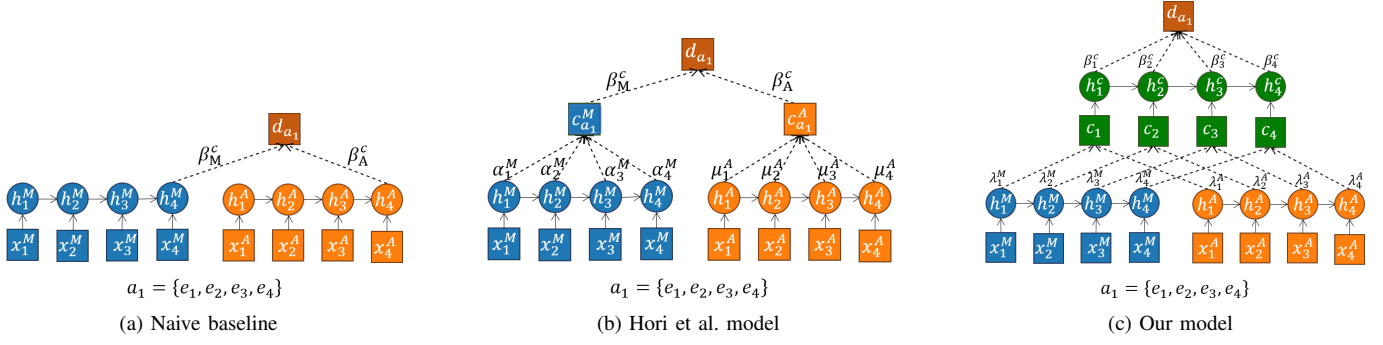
$d_{a_1}$

$\beta_{\mathrm{M}}^c$ $\beta_{\mathrm{A}}^c$

$h_1^M$ $h_2^M$ $h_3^M$ $h_4^M$ $h_1^A$ $h_2^A$ $h_3^A$ $h_4^A$

$x_1^M$ $x_2^M$ $x_3^M$ $x_4^M$ $x_1^A$ $x_2^A$ $x_3^A$ $x_4^A$

$a_1 = \{e_1, e_2, e_3, e_4\}$

(a) Naive baseline

$d_{a_1}$

$\beta_{\mathrm{M}}^c$ $\beta_{\mathrm{A}}^c$

$c_{a_1}^M$ $c_{a_1}^A$

$\alpha_1^M$ $\alpha_2^M$ $\alpha_3^M$ $\alpha_4^M$ $\mu_1^A$ $\mu_2^A$ $\mu_3^A$ $\mu_4^A$

$h_1^M$ $h_2^M$ $h_3^M$ $h_4^M$ $h_1^A$ $h_2^A$ $h_3^A$ $h_4^A$

$x_1^M$ $x_2^M$ $x_3^M$ $x_4^M$ $x_1^A$ $x_2^A$ $x_3^A$ $x_4^A$

$a_1 = \{e_1, e_2, e_3, e_4\}$

(b) Hori et al. model

$d_{a_1}$

$\beta_1^c$ $\beta_2^c$ $\beta_3^c$ $\beta_4^c$

$h_1^c$ $h_2^c$ $h_3^c$ $h_4^c$

$c_1$ $c_2$ $c_3$ $c_4$

$\lambda_1^M$ $\lambda_2^M$ $\lambda_3^M$ $\lambda_4^M$ $\lambda_1^A$ $\lambda_2^A$ $\lambda_3^A$ $\lambda_4^A$

$h_1^M$ $h_2^M$ $h_3^M$ $h_4^M$ $h_1^A$ $h_2^A$ $h_3^A$ $h_4^A$

$x_1^M$ $x_2^M$ $x_3^M$ $x_4^M$ $x_1^A$ $x_2^A$ $x_3^A$ $x_4^A$

$a_1 = \{e_1, e_2, e_3, e_4\}$

(c) Our model